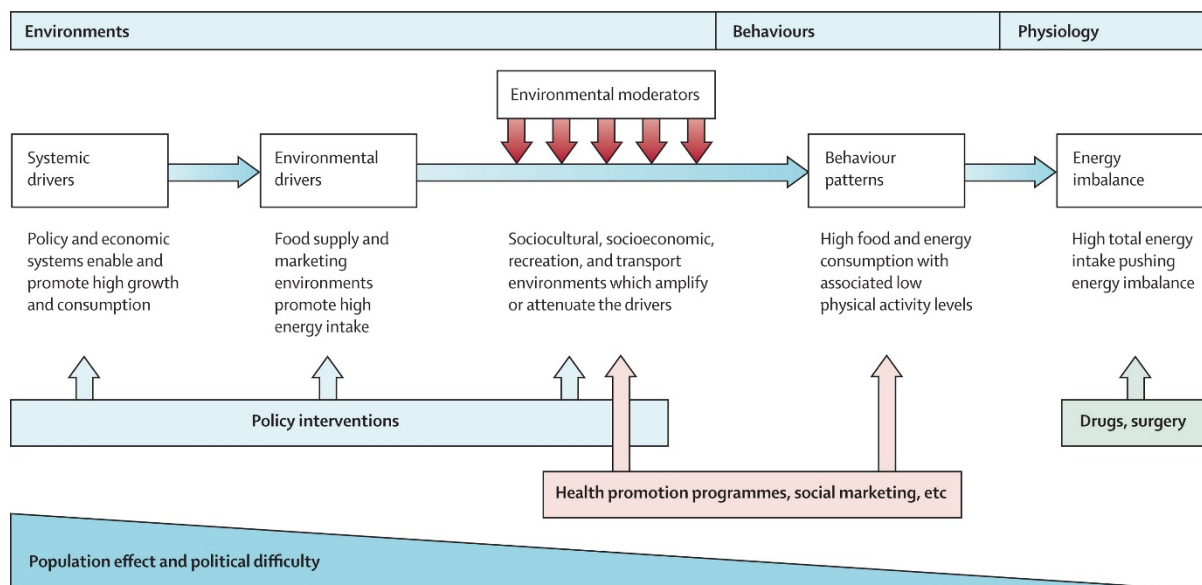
Environments

Behaviours

Physiology

Environmental moderators

Systemic drivers

Policy and economic systems enable and promote high growth and consumption

Environmental drivers

Food supply and marketing environments promote high energy intake

Sociocultural, socioeconomic, recreation, and transport environments which amplify or attenuate the drivers

Behaviour patterns

High food and energy consumption with associated low physical activity levels

Energy imbalance

High total energy intake pushing energy imbalance

Policy interventions

Drugs, surgery

Health promotion programmes, social marketing, etc

Population effect and political difficulty